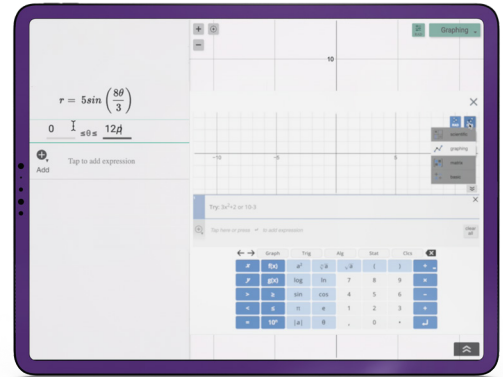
$r = 5sin\left(\frac{8\theta}{3}\right)$

0 ≤θ≤ 12π

Add

Tap to add expression

+
−

10

Graphing

×

−10
−5
5
10

scientific
graphing
matrix
basic

Try: 3x^2+2 or 10-3

Tap here or press + to add expression

clear all

← →
Graph
Trig
Alg
Stat
Clrs

f(x)
$a^2$
$\sqrt{a}$
(
)
÷
g(x)
log
ln
7
8
9
×
≥
sin
cos
4
5
6
−
≤
π
e
1
2
3
+
$10^x$
|a|
θ
,
0
.